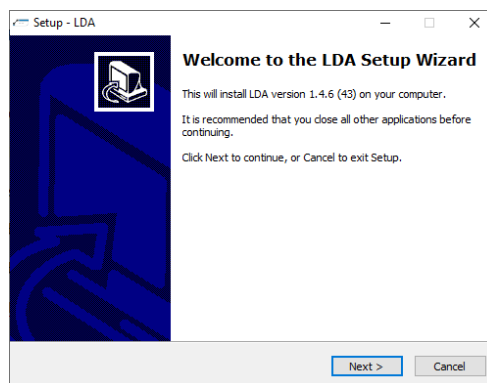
Setup - LDA

Welcome to the LDA Setup Wizard

This will install LDA version 1.4.6 (43) on your computer.

It is recommended that you close all other applications before continuing.

Click Next to continue, or Cancel to exit Setup.

Next >

Cancel